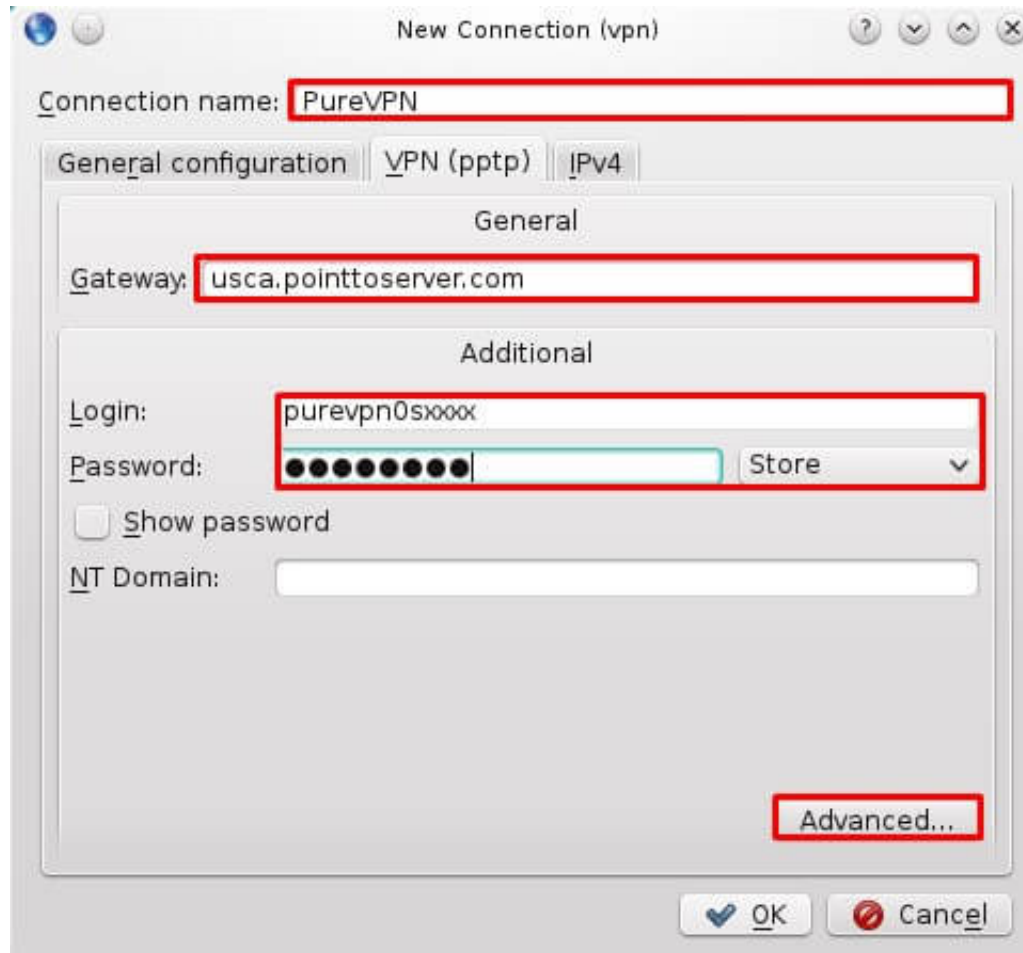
New Connection (vpn)

Connection name: PureVPN

General configuration | VPN (pptp) | IPv4

General

Gateway: usca.pointtoserver.com

Additional

Login: purevpn0sxxxx

Password: ●●●●●●●●● Store

Show password

NT Domain:

Advanced...

OK Cancel